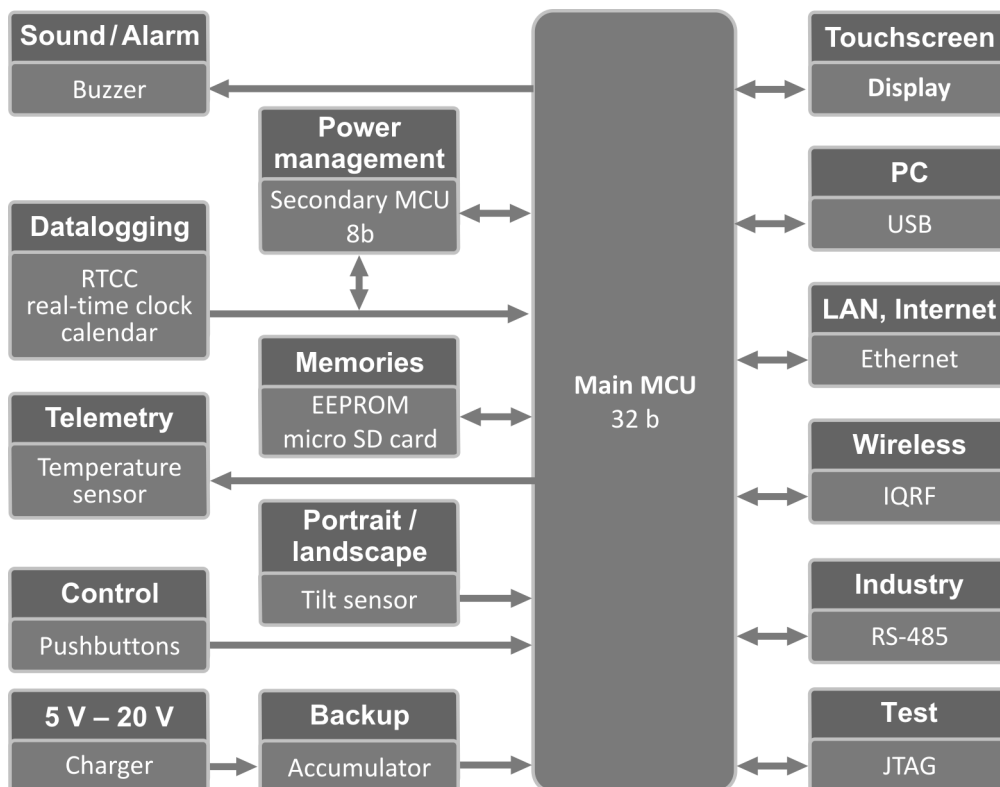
Sound / Alarm
Buzzer

Power management
Secondary MCU 8b

Datalogging
RTCC real-time clock calendar

Memories
EEPROM micro SD card

Telemetry
Temperature sensor

Portrait / landscape
Tilt sensor

Control
Pushbuttons

5 V – 20 V
Charger

Backup
Accumulator

Main MCU
32 b

Touchscreen
Display

PC
USB

LAN, Internet
Ethernet

Wireless
IQRF

Industry
RS-485

Test
JTAG